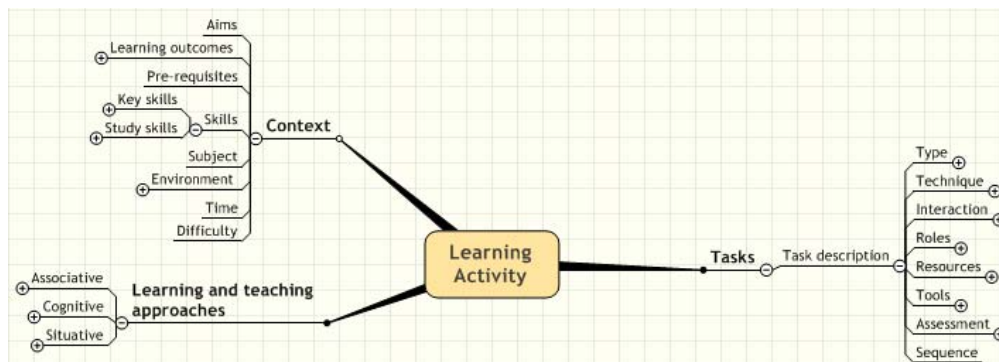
Aims
Learning outcomes
Pre-requisites
Key skills
Skills
Study skills
Context
Subject
Environment
Time
Difficulty

Learning Activity

Associative
Cognitive
Situative
Learning and teaching approaches

Tasks
Task description
Type
Technique
Interaction
Roles
Resources
Tools
Assessment
Sequence